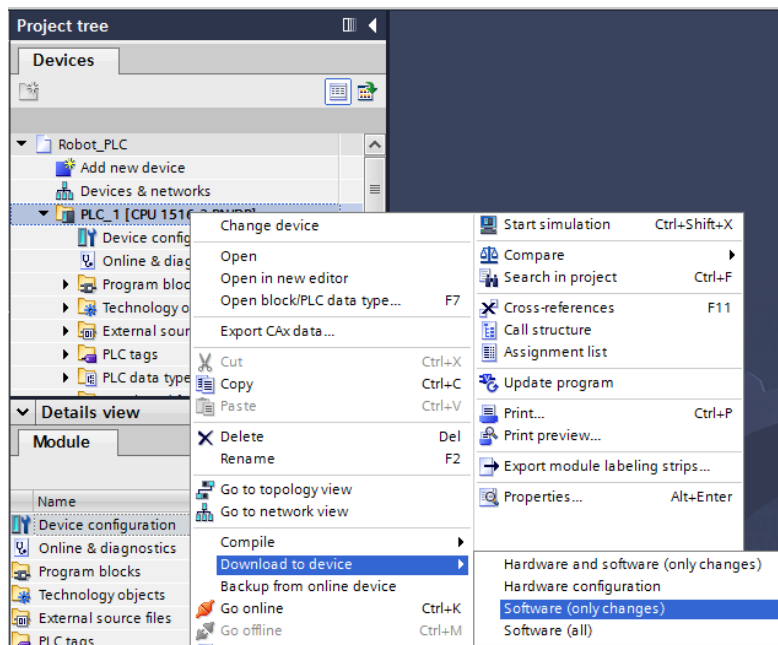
Project tree

Devices

Robot_PLC
Add new device
Devices & networks
PLC_1 [CPU 1516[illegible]]
Device config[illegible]
Online & diag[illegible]
Program bloc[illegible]
Technology o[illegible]
External sour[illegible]
PLC tags
PLC data type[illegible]

Details view

Module

Name
Device configuration
Online & diagnostics
Program blocks
Technology objects
External source files
PLC tags

Change device
Open
Open in new editor
Open block/PLC data type... F7
Export CAx data...
Cut Ctrl+X
Copy Ctrl+C
Paste Ctrl+V
Delete Del
Rename F2
Go to topology view
Go to network view
Compile
Download to device
Backup from online device
Go online Ctrl+K
Go offline Ctrl+M

Start simulation Ctrl+Shift+X
Compare
Search in project Ctrl+F
Cross-references F11
Call structure
Assignment list
Update program
Print... Ctrl+P
Print preview...
Export module labeling strips...
Properties... Alt+Enter

Hardware and software (only changes)
Hardware configuration
Software (only changes)
Software (all)